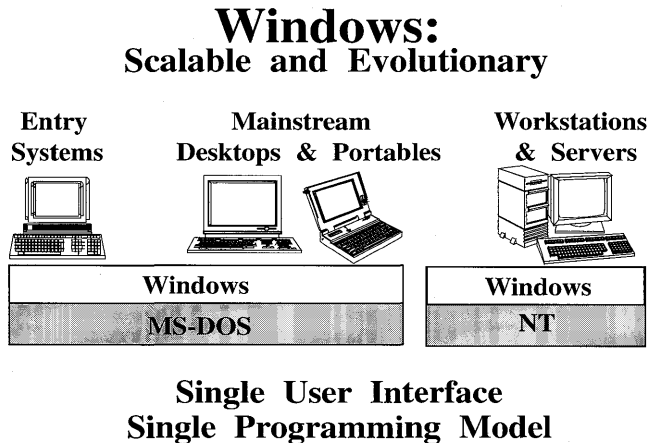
Windows:
Scalable and Evolutionary

Entry Systems

Mainstream Desktops & Portables

Workstations & Servers

| Windows |
|---|
| MS-DOS |

| Windows |
|---|
| NT |

Single User Interface
Single Programming Model